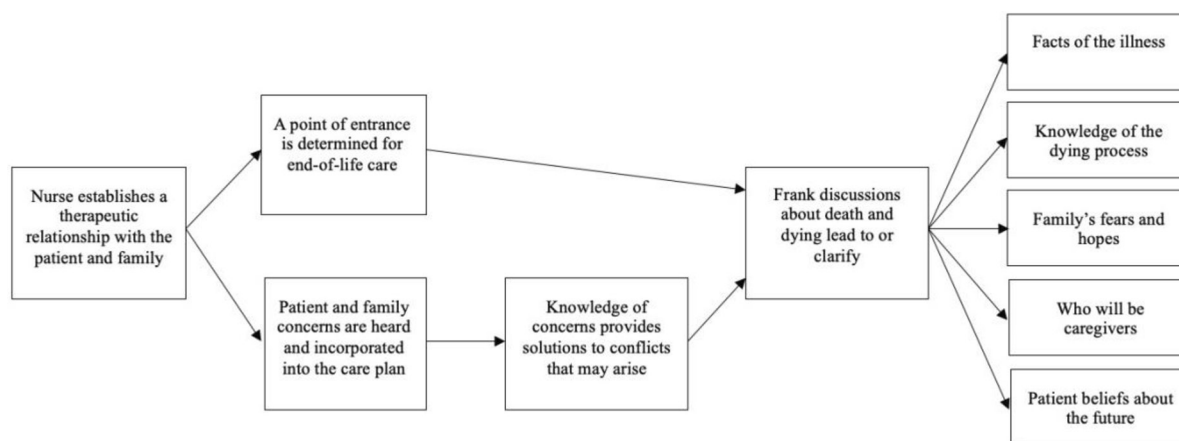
Nurse establishes a therapeutic relationship with the patient and family

A point of entrance is determined for end-of-life care

Patient and family concerns are heard and incorporated into the care plan

Knowledge of concerns provides solutions to conflicts that may arise

Frank discussions about death and dying lead to or clarify

Facts of the illness

Knowledge of the dying process

Family's fears and hopes

Who will be caregivers

Patient beliefs about the future